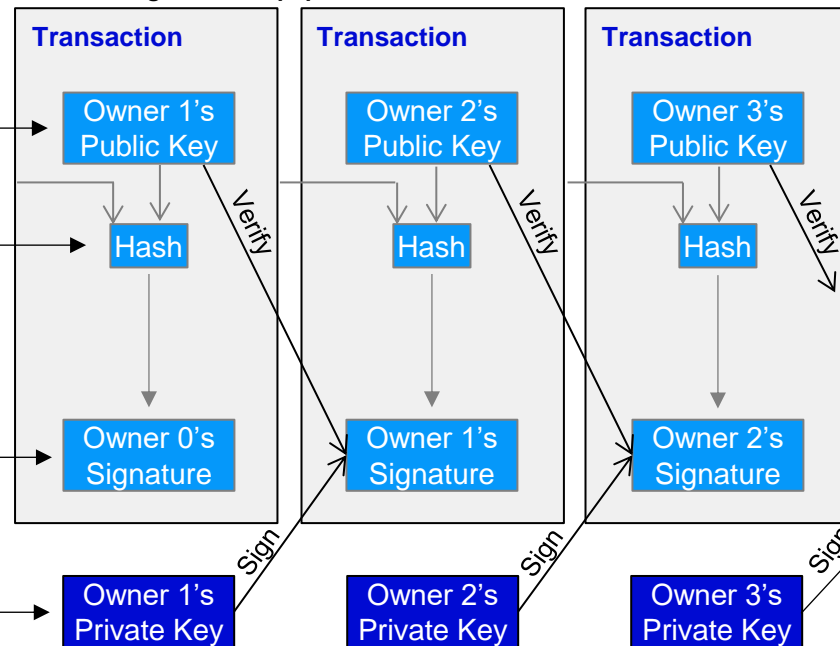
Transaction

Owner 1's Public Key

Hash

Owner 0's Signature

Verify

Sign

Owner 1's Private Key

Transaction

Owner 2's Public Key

Hash

Owner 1's Signature

Verify

Sign

Owner 2's Private Key

Transaction

Owner 3's Public Key

Hash

Owner 2's Signature

Verify

Sign

Owner 3's Private Key